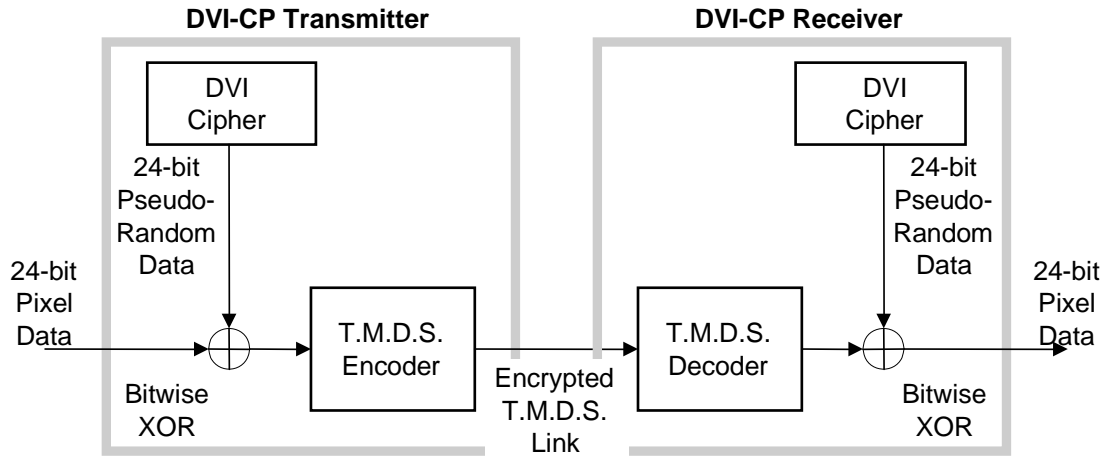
DVI-CP Transmitter

DVI Cipher

24-bit Pseudo-Random Data

24-bit Pixel Data

T.M.D.S. Encoder

Bitwise XOR

Encrypted T.M.D.S. Link

DVI-CP Receiver

DVI Cipher

24-bit Pseudo-Random Data

T.M.D.S. Decoder

24-bit Pixel Data

Bitwise XOR